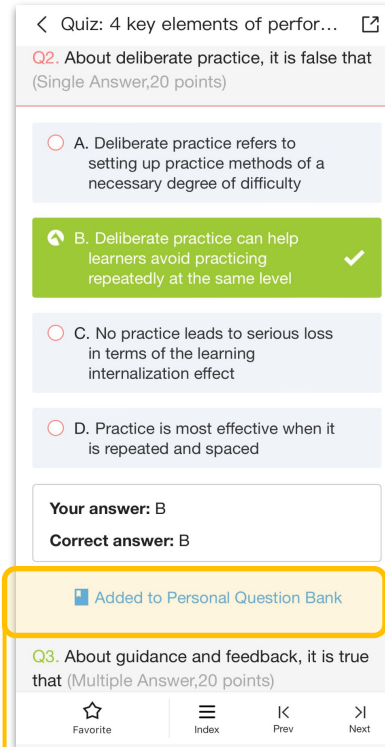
Quiz: 4 key elements of perfor...

Q2. About deliberate practice, it is false that (Single Answer,20 points)

A. Deliberate practice refers to setting up practice methods of a necessary degree of difficulty

B. Deliberate practice can help learners avoid practicing repeatedly at the same level

C. No practice leads to serious loss in terms of the learning internalization effect

D. Practice is most effective when it is repeated and spaced

Your answer: B

Correct answer: B

Added to Personal Question Bank

Q3. About guidance and feedback, it is true that (Multiple Answer,20 points)

Favorite

Index

Prev

Next